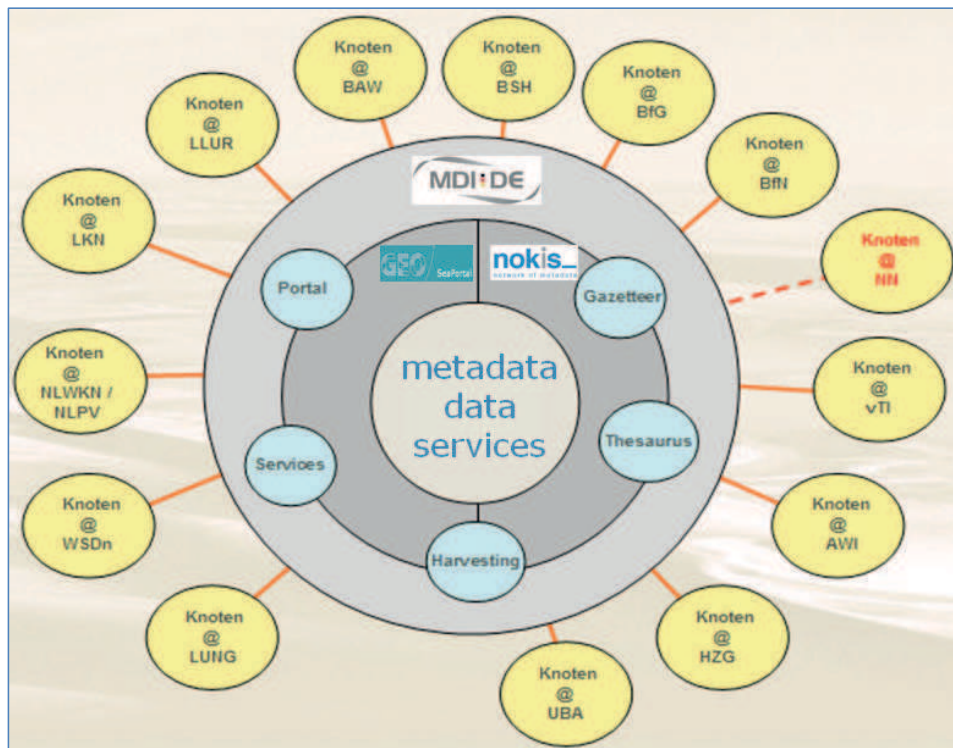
Knoten @ BAW

Knoten @ BSH

Knoten @ BfG

Knoten @ LLUR

Knoten @ BfN

Knoten @ LKN

Knoten @ NN

MDI-DE

GEO SeaPortal

nokis network of metadata

Portal

Gazetteer

metadata data services

Knoten @ NLWKN / NLPV

Knoten @ vTI

Thesaurus

Services

Knoten @ WSDn

Knoten @ AWI

Harvesting

Knoten @ LUNG

Knoten @ HZG

Knoten @ UBA